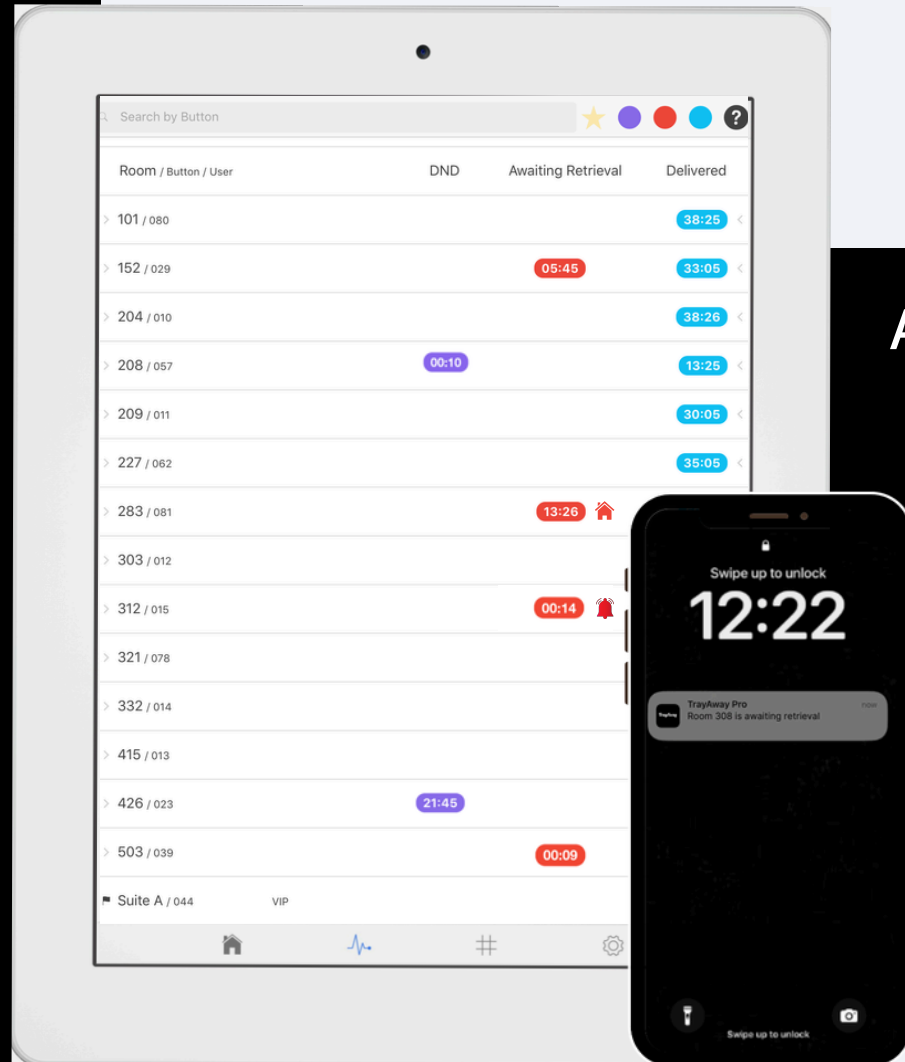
Search by Button

?

| Room / Button / User | DND | Awaiting Retrieval | Delivered |
|---|---|---|---|
| 101 / 080 | | | 38:25 |
| 152 / 029 | | 05:45 | 33:05 |
| 204 / 010 | | | 38:26 |
| 208 / 057 | 00:10 | | 13:25 |
| 209 / 011 | | | 30:05 |
| 227 / 062 | | | 35:05 |
| 283 / 081 | | 13:26 | |
| 303 / 012 | | | |
| 312 / 015 | | 00:14 | |
| 321 / 078 | | | |
| 332 / 014 | | | |
| 415 / 013 | | | |
| 426 / 023 | 21:45 | | |
| 503 / 039 | | 00:09 | |
| Suite A / 044 VIP | | | |

A

Swipe up to unlock

12:22

TrayAway Pro
now
Room 308 is awaiting retrieval

Swipe up to unlock